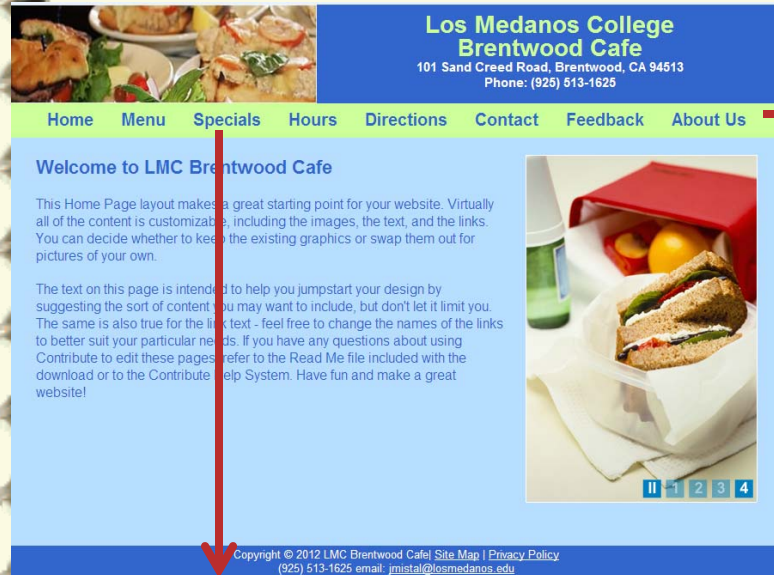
Los Medanos College
Brentwood Cafe
101 Sand Creed Road, Brentwood, CA 94513
Phone: (925) 513-1625

Home Menu Specials Hours Directions Contact Feedback About Us

Welcome to LMC Brentwood Cafe

This Home Page layout makes a great starting point for your website. Virtually all of the content is customizable, including the images, the text, and the links. You can decide whether to keep the existing graphics or swap them out for pictures of your own.

The text on this page is intended to help you jumpstart your design by suggesting the sort of content you may want to include, but don't let it limit you. The same is also true for the link text - feel free to change the names of the links to better suit your particular needs. If you have any questions about using Contribute to edit these pages, refer to the Read Me file included with the download or to the Contribute Help System. Have fun and make a great website!

II 1 2 3 4

Copyright © 2012 LMC Brentwood Cafe| Site Map | Privacy Policy
(925) 513-1625 email: jmistal@losmedanos.edu